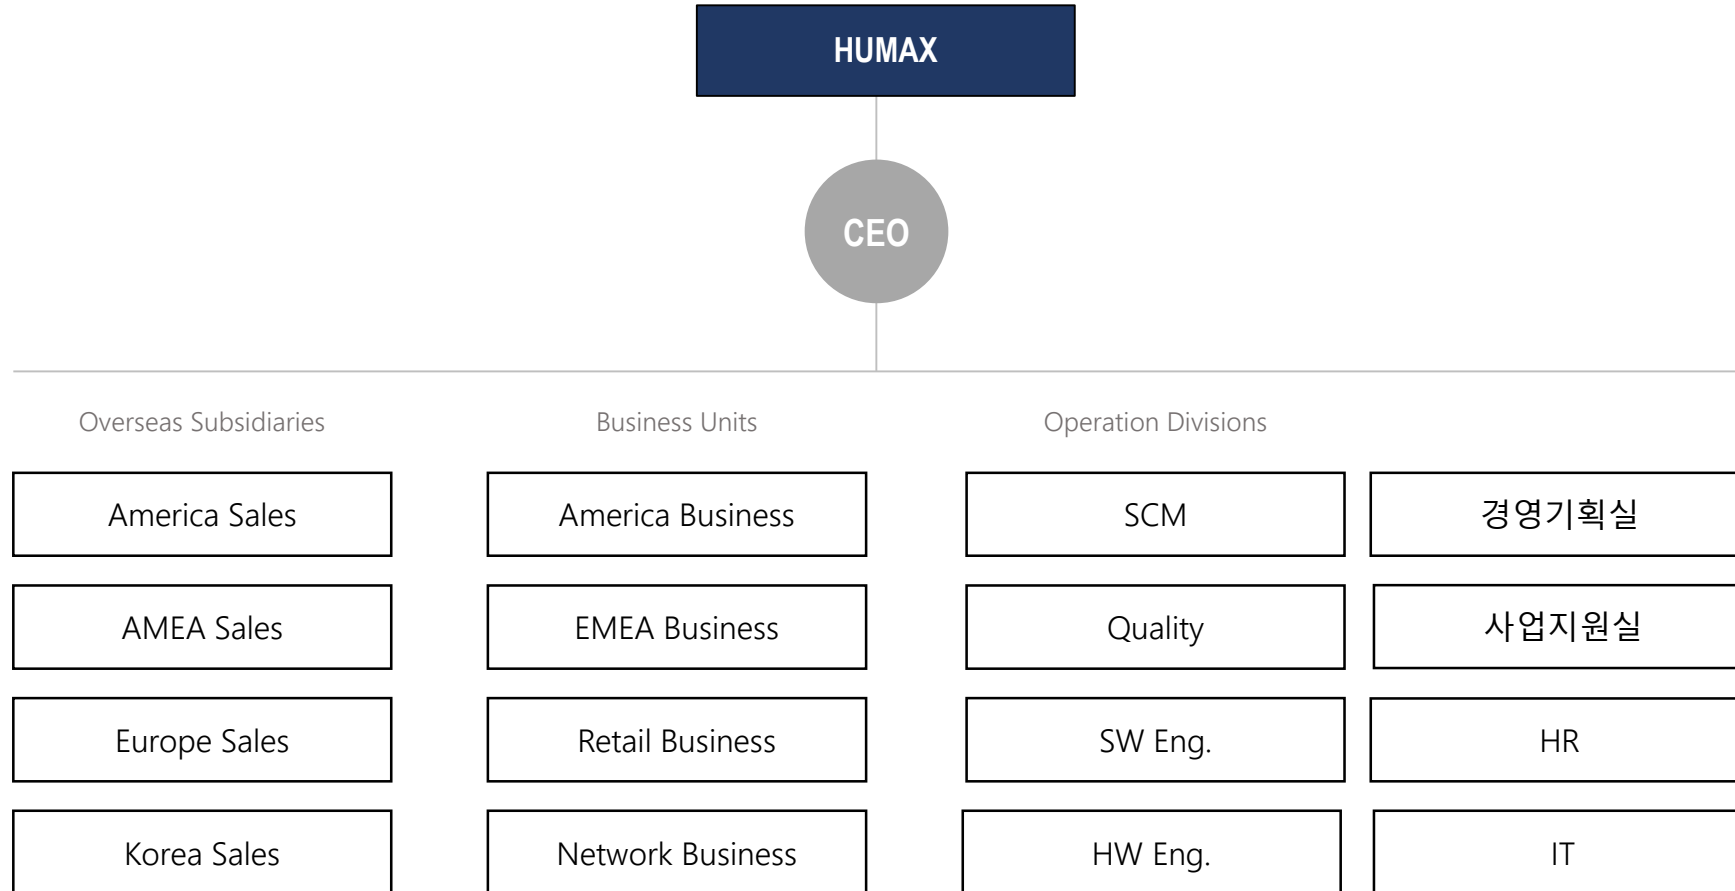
HUMAX

CEO

Overseas Subsidiaries

America Sales

AMEA Sales

Europe Sales

Korea Sales

Business Units

America Business

EMEA Business

Retail Business

Network Business

Operation Divisions

SCM

Quality

SW Eng.

HW Eng.

경영기획실

사업지원실

HR

IT